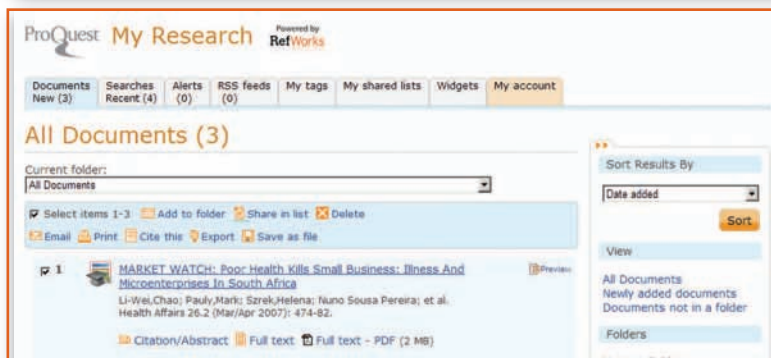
ProQuest My Research Powered by RefWorks

Documents New (3) | Searches Recent (4) | Alerts (0) | RSS feeds (0) | My tags | My shared lists | Widgets | My account

All Documents (3)

Current folder:
All Documents

Select items 1-3 Add to folder Share in list Delete
Email Print Cite this Export Save as file

1 MARKET WATCH: Poor Health Kills Small Business: Illness And Microenterprises In South Africa
Li-Wei,Chao; Pauly,Mark; Szrek,Helena; Nuno Sousa Pereira; et al.
Health Affairs 26.2 (Mar/Apr 2007): 474-82.
Preview
Citation/Abstract Full text Full text - PDF (2 MB)

Sort Results By
Date added
Sort

View
All Documents
Newly added documents
Documents not in a folder

Folders